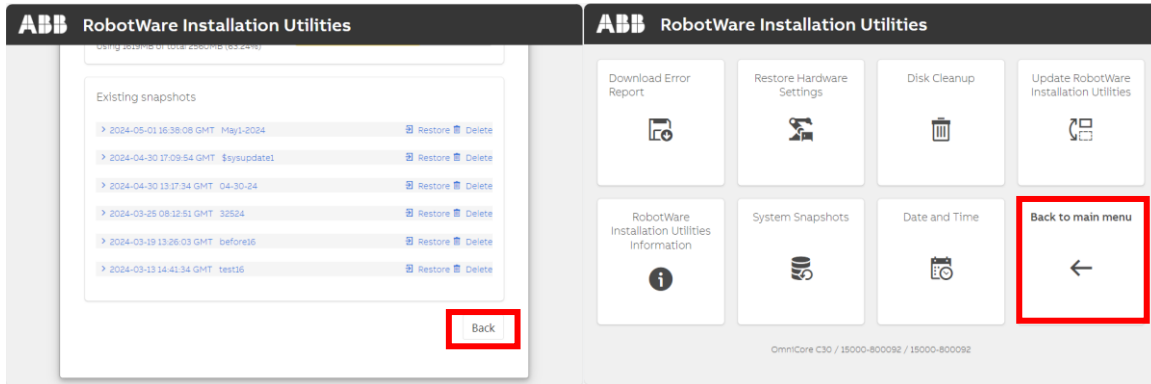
ABB RobotWare Installation Utilities

Using 1619MB of total 2560MB (63.24%)

Existing snapshots

> 2024-05-01 16:38:08 GMT May1-2024 Restore Delete

> 2024-04-30 17:09:54 GMT $sysupdate1 Restore Delete

> 2024-04-30 13:17:34 GMT 04-30-24 Restore Delete

> 2024-03-25 08:12:51 GMT 32524 Restore Delete

> 2024-03-19 13:26:03 GMT before16 Restore Delete

> 2024-03-13 14:41:34 GMT test16 Restore Delete

Back

ABB RobotWare Installation Utilities

Download Error Report

Restore Hardware Settings

Disk Cleanup

Update RobotWare Installation Utilities

RobotWare Installation Utilities Information

System Snapshots

Date and Time

Back to main menu

OmniCore C30 / 15000-800092 / 15000-800092